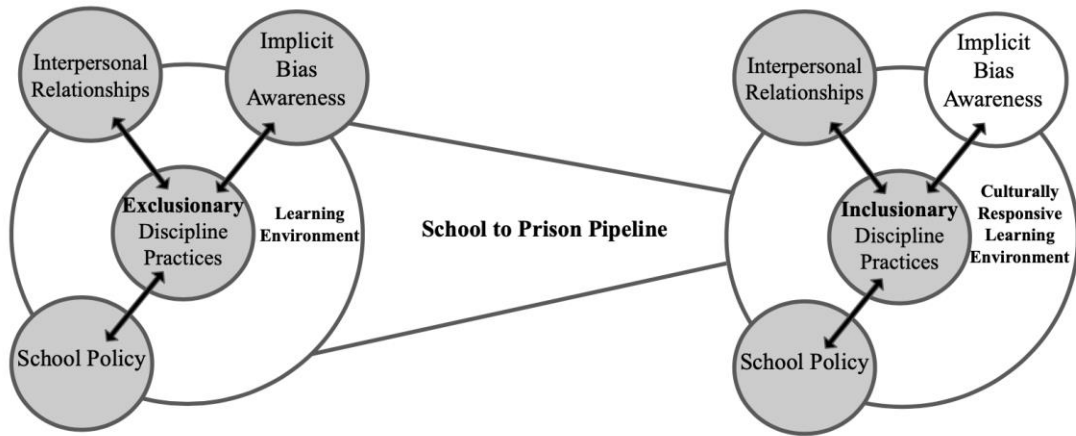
Interpersonal Relationships

Implicit Bias Awareness

Exclusionary Discipline Practices

Learning Environment

School Policy

School to Prison Pipeline

Interpersonal Relationships

Implicit Bias Awareness

Inclusionary Discipline Practices

Culturally Responsive Learning Environment

School Policy